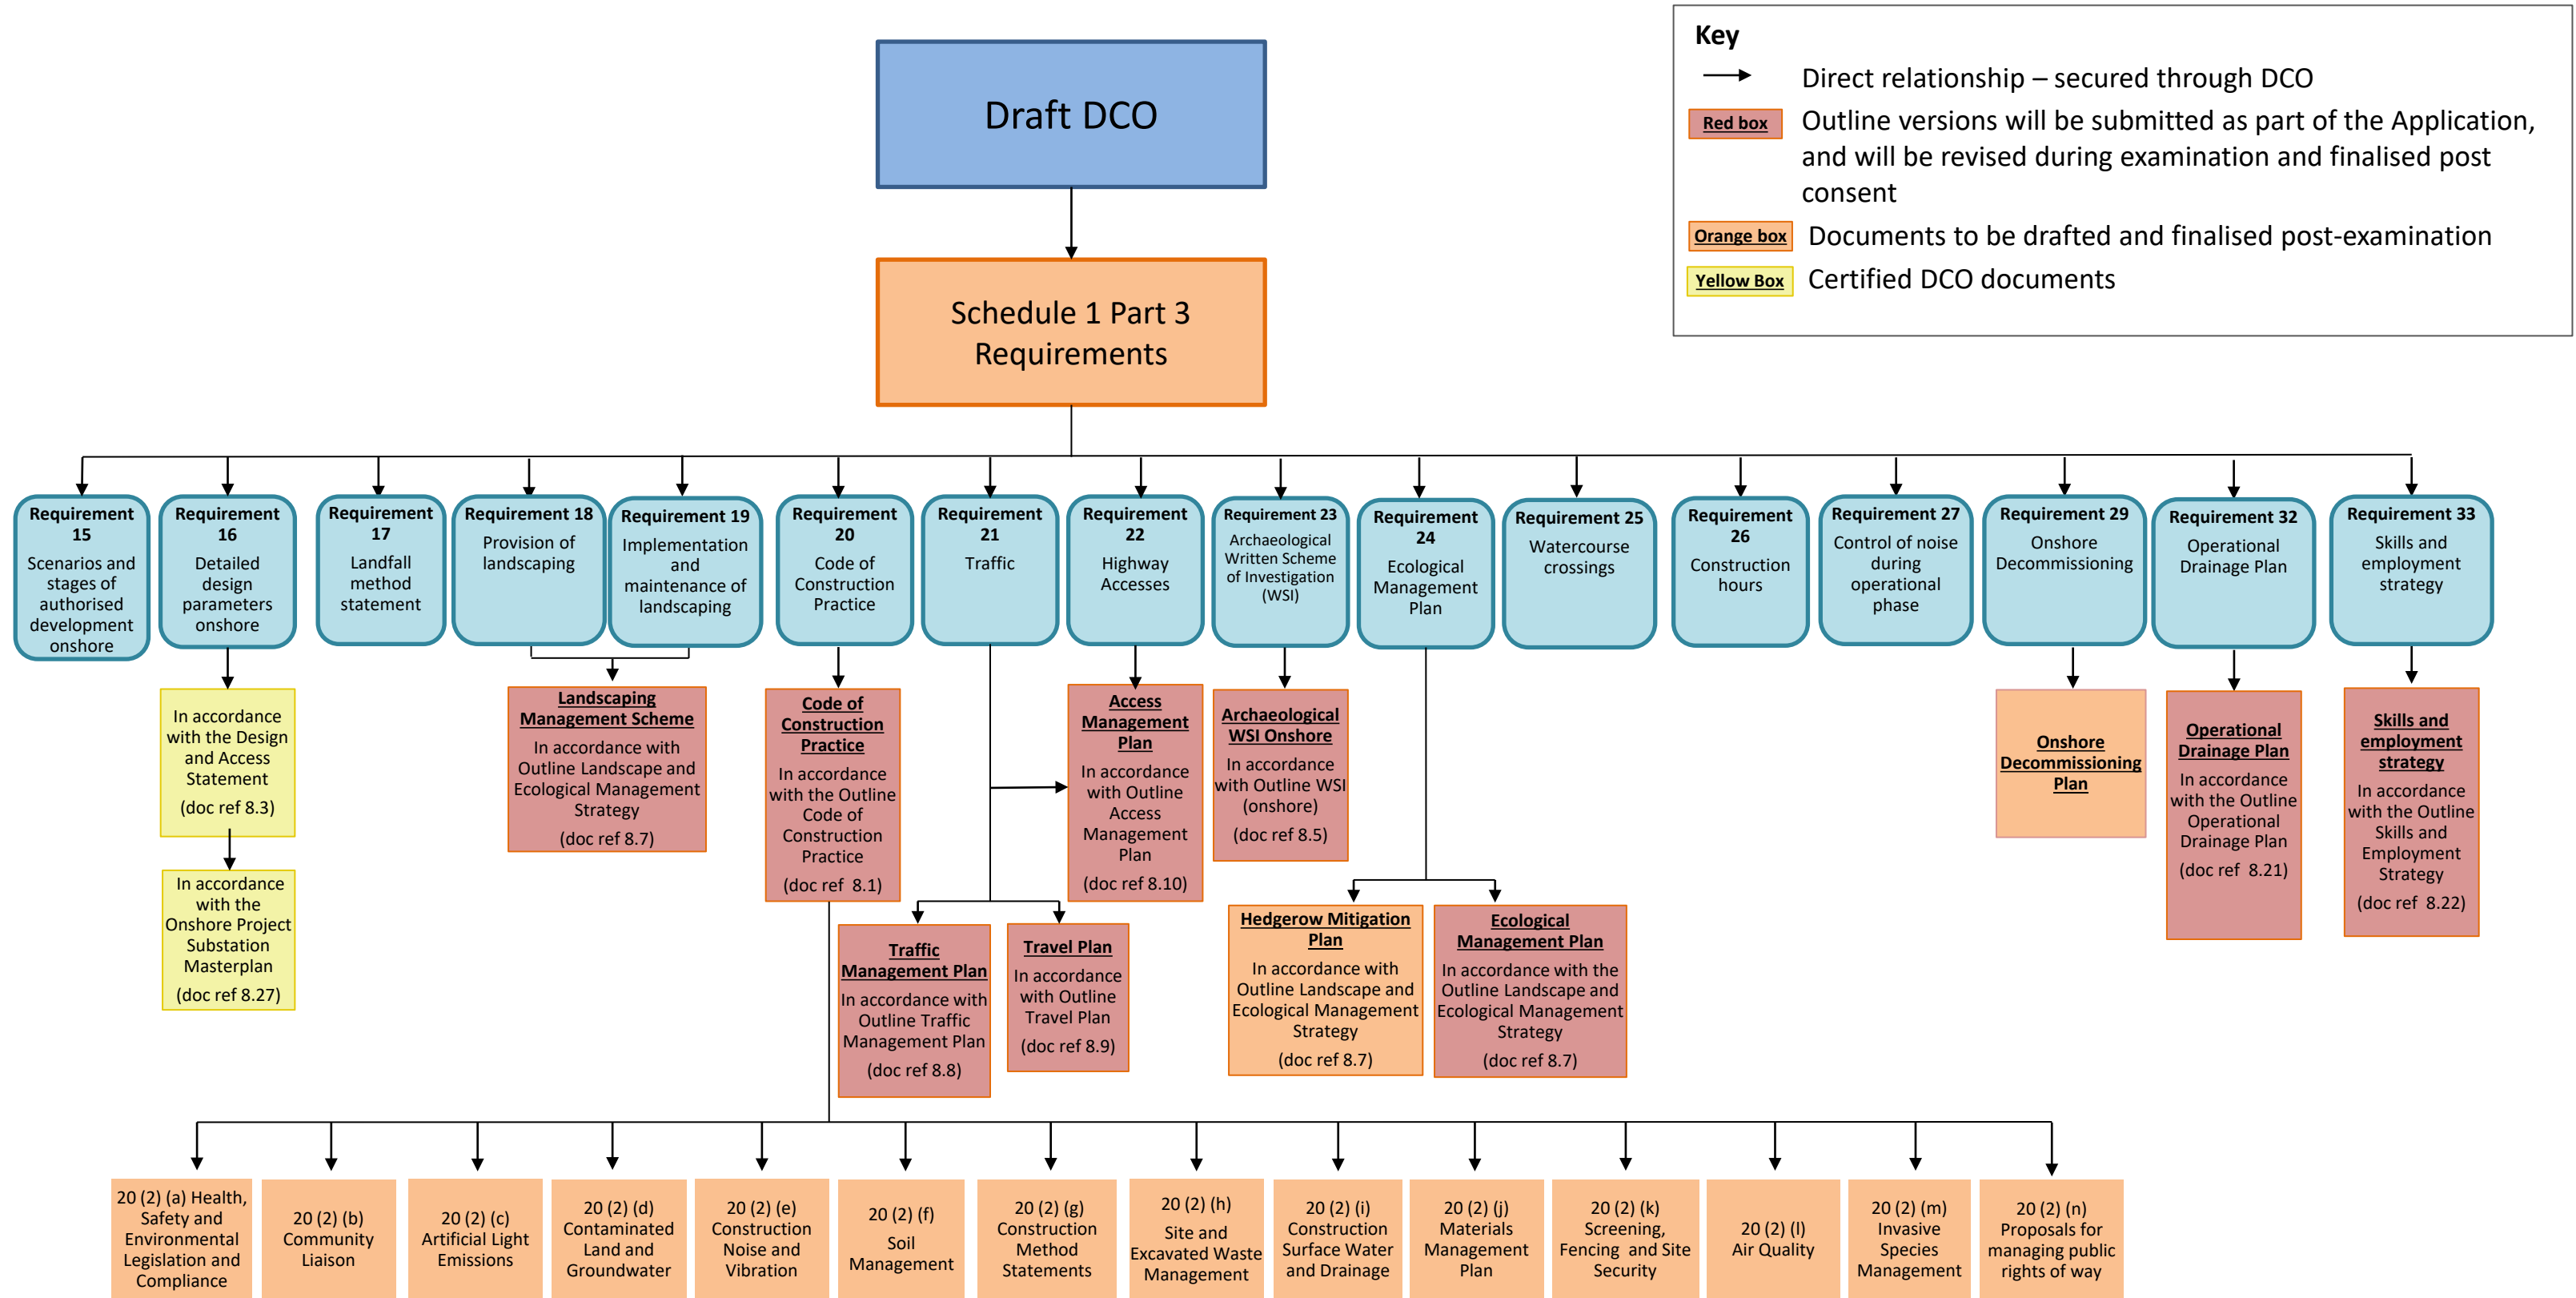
Key

Direct relationship – secured through DCO

Red box Outline versions will be submitted as part of the Application, and will be revised during examination and finalised post consent

Orange box Documents to be drafted and finalised post-examination

Yellow Box Certified DCO documents

Draft DCO

Schedule 1 Part 3 Requirements

Requirement 15 Scenarios and stages of authorised development onshore

Requirement 16 Detailed design parameters onshore

Requirement 17 Landfall method statement

Requirement 18 Provision of landscaping

Requirement 19 Implementation and maintenance of landscaping

Requirement 20 Code of Construction Practice

Requirement 21 Traffic

Requirement 22 Highway Accesses

Requirement 23 Archaeological Written Scheme of Investigation (WSI)

Requirement 24 Ecological Management Plan

Requirement 25 Watercourse crossings

Requirement 26 Construction hours

Requirement 27 Control of noise during operational phase

Requirement 29 Onshore Decommissioning

Requirement 32 Operational Drainage Plan

Requirement 33 Skills and employment strategy

In accordance with the Design and Access Statement (doc ref 8.3)

In accordance with the Onshore Project Substation Masterplan (doc ref 8.27)

Landscaping Management Scheme In accordance with Outline Landscape and Ecological Management Strategy (doc ref 8.7)

Code of Construction Practice In accordance with the Outline Code of Construction Practice (doc ref 8.1)

Access Management Plan In accordance with the Outline Access Management Plan (doc ref 8.10)

Archaeological WSI Onshore In accordance with Outline WSI (onshore) (doc ref 8.5)

Onshore Decommissioning Plan

Operational Drainage Plan In accordance with the Outline Operational Drainage Plan (doc ref 8.21)

Skills and employment strategy In accordance with the Outline Skills and Employment Strategy (doc ref 8.22)

Traffic Management Plan In accordance with Outline Traffic Management Plan (doc ref 8.8)

Travel Plan In accordance with Outline Travel Plan (doc ref 8.9)

Hedgerow Mitigation Plan In accordance with Outline Landscape and Ecological Management Strategy (doc ref 8.7)

Ecological Management Plan In accordance with the Outline Landscape and Ecological Management Strategy (doc ref 8.7)

20 (2) (a) Health, Safety and Environmental Legislation and Compliance

20 (2) (b) Community Liaison

20 (2) (c) Artificial Light Emissions

20 (2) (d) Contaminated Land and Groundwater

20 (2) (e) Construction Noise and Vibration

20 (2) (f) Soil Management

20 (2) (g) Construction Method Statements

20 (2) (h) Site and Excavated Waste Management

20 (2) (i) Construction Surface Water and Drainage

20 (2) (j) Materials Management Plan

20 (2) (k) Screening, Fencing and Site Security

20 (2) (l) Air Quality

20 (2) (m) Invasive Species Management

20 (2) (n) Proposals for managing public rights of way